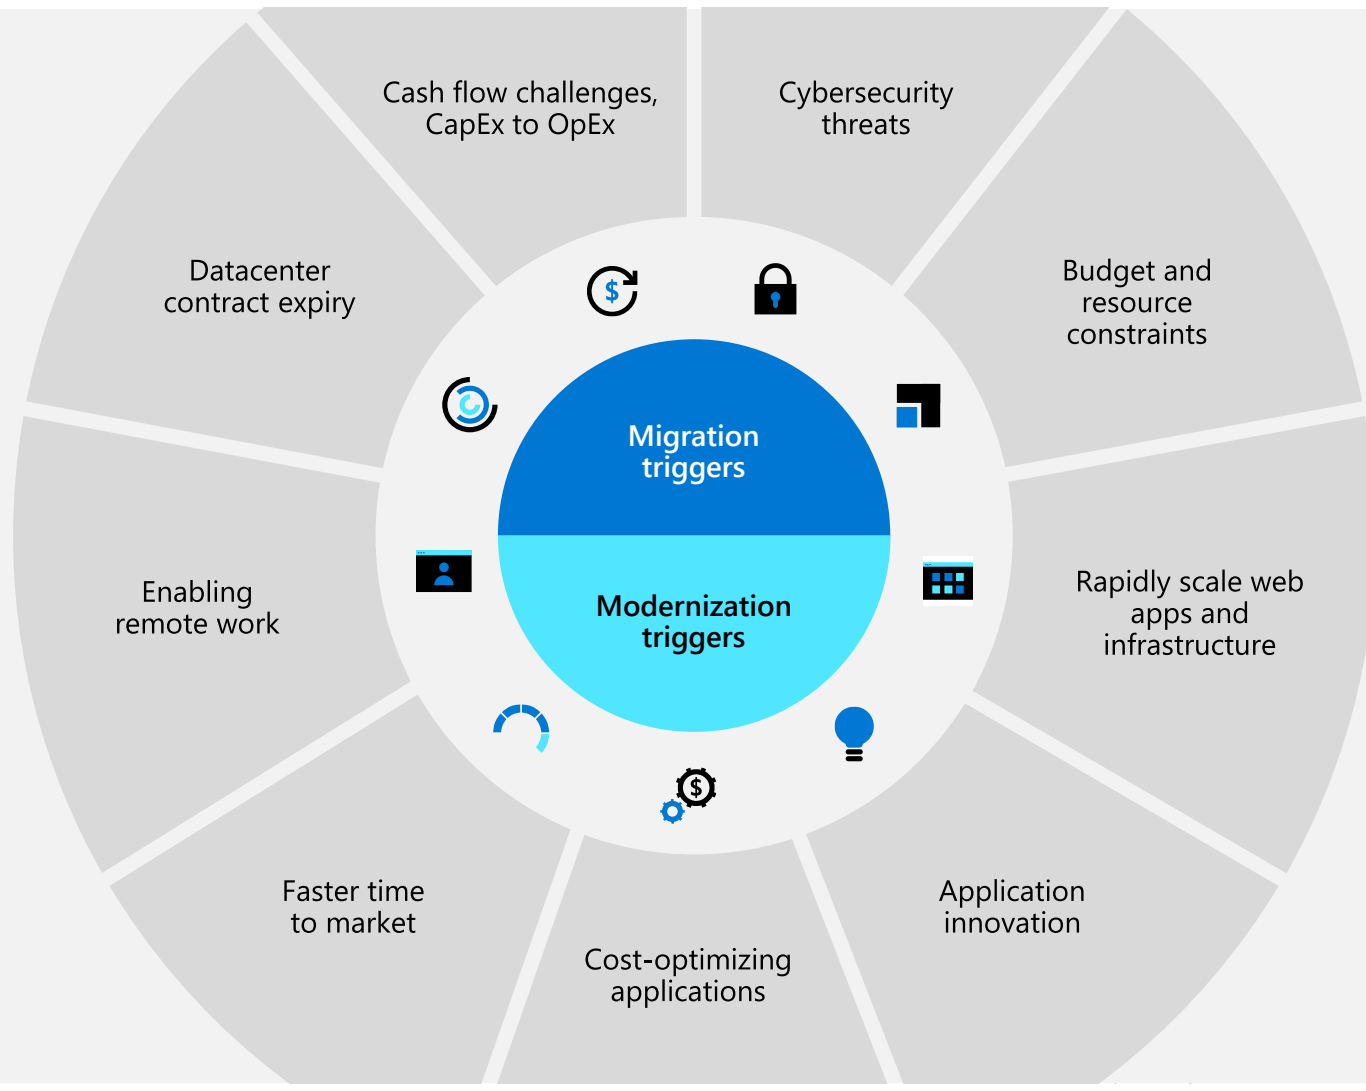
Cash flow challenges, CapEx to OpEx

Cybersecurity threats

Budget and resource constraints

Rapidly scale web apps and infrastructure

Application innovation

Cost-optimizing applications

Faster time to market

Enabling remote work

Datacenter contract expiry

Migration triggers

Modernization triggers